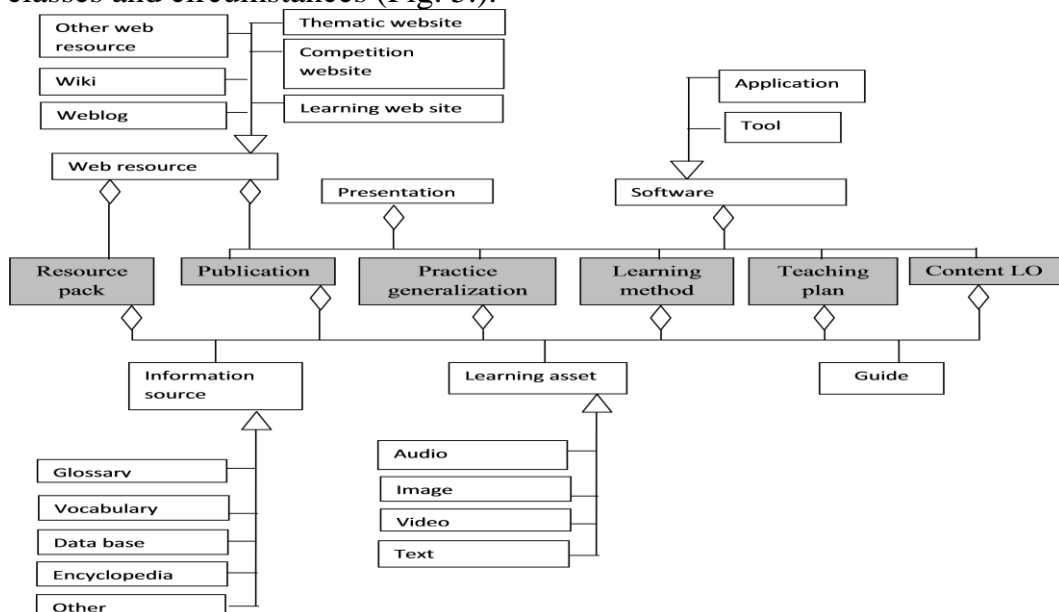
classes and circumstances (Fig. 3.).

Other web resource

Thematic website

Competition website

Wiki

Weblog

Learning web site

Application

Tool

Web resource

Presentation

Software

Resource pack

Publication

Practice generalization

Learning method

Teaching plan

Content LO

Information source

Learning asset

Guide

Glossarv

Vocabulary

Data base

Encyclopedia

Other

Audio

Image

Video

Text